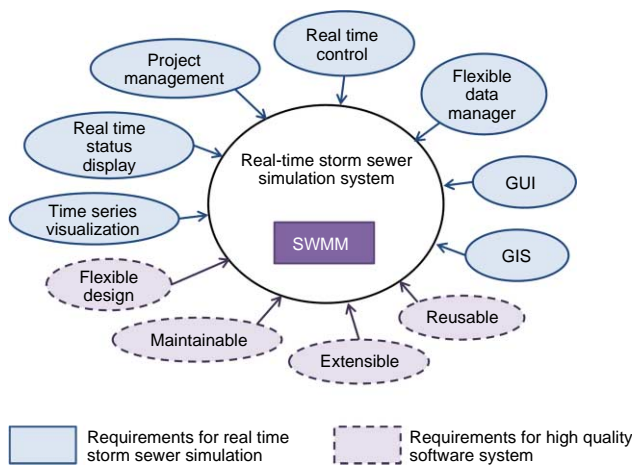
Real time control

Project management

Flexible data manager

Real time status display

Real-time storm sewer simulation system

GUI

Time series visualization

SWMM

GIS

Flexible design

Reusable

Maintainable

Extensible

Requirements for real time storm sewer simulation

Requirements for high quality software system